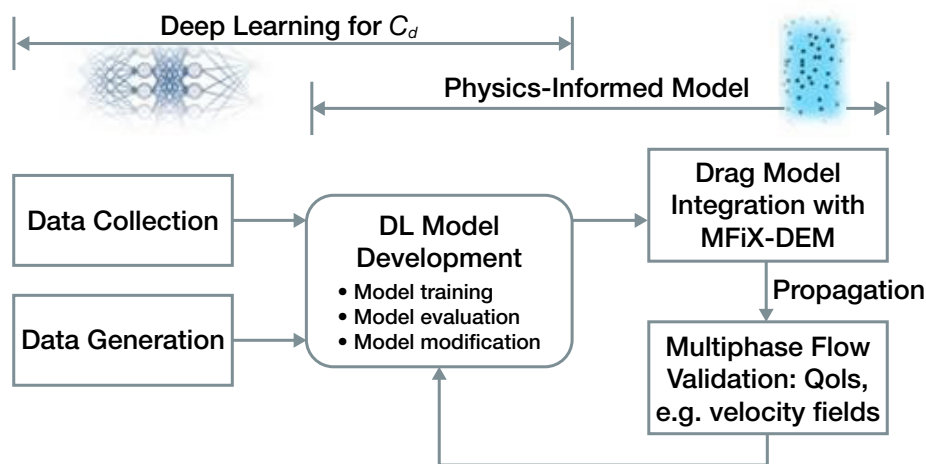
Deep Learning for $C_d$

Physics-Informed Model

Data Collection

Data Generation

DL Model Development

- Model training
- Model evaluation
- Model modification

Drag Model Integration with MFiX-DEM

Propagation

Multiphase Flow Validation: QoIs, e.g. velocity fields